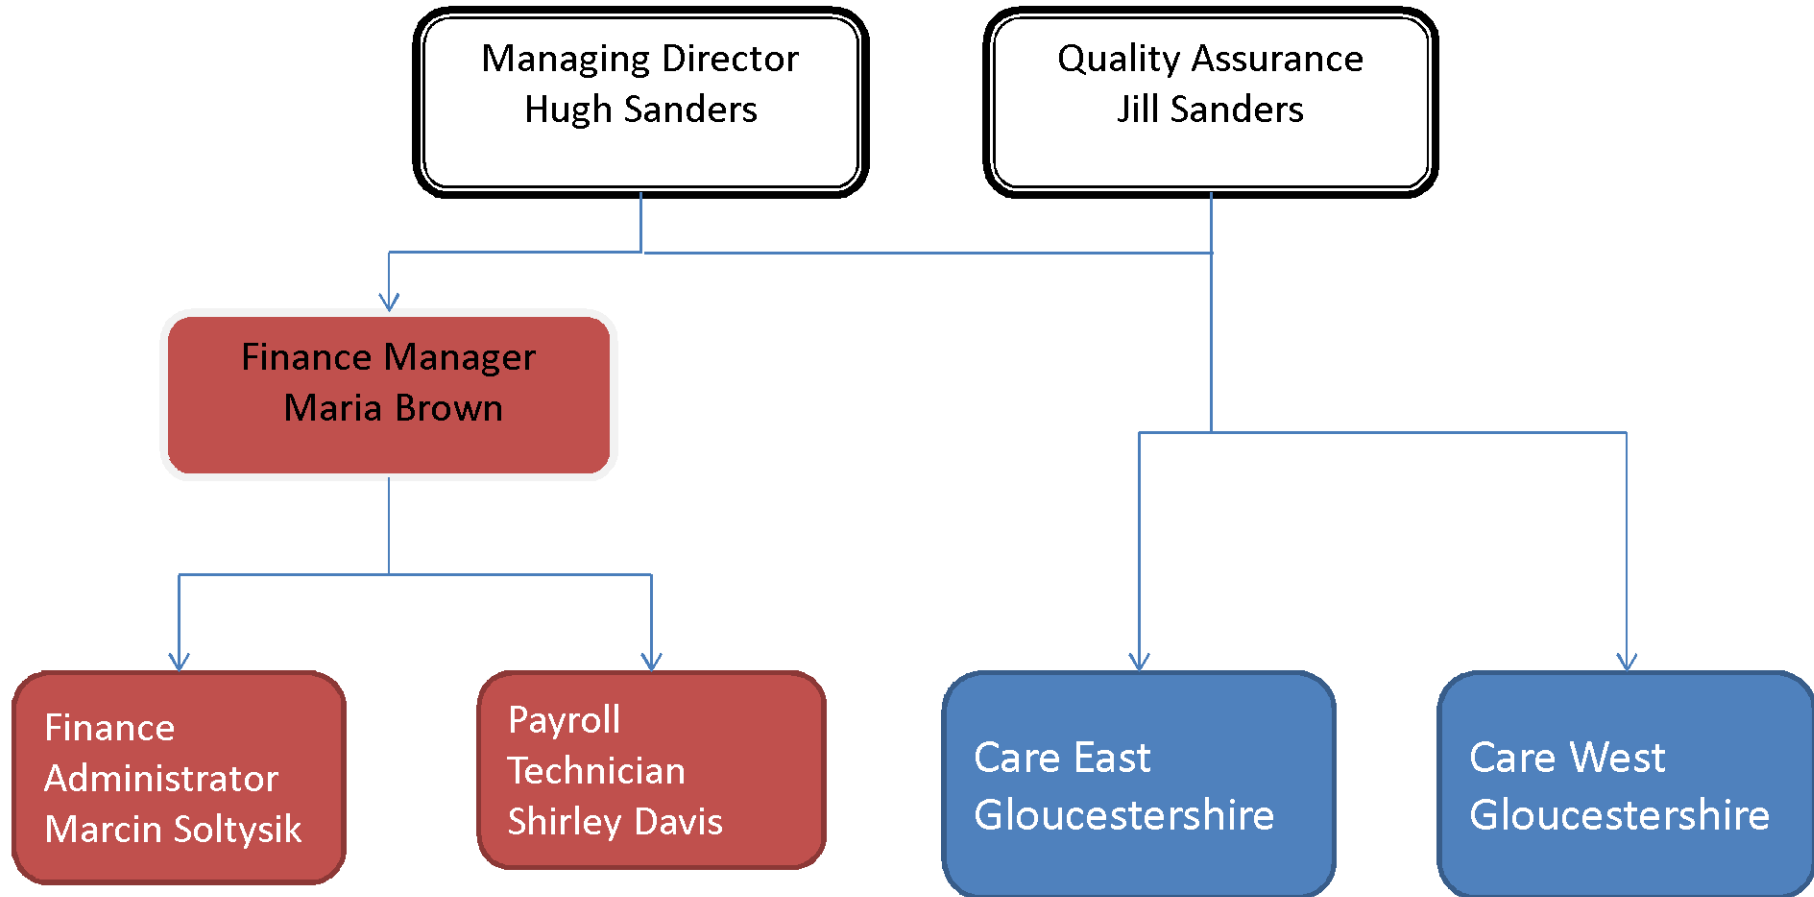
Managing Director
Hugh Sanders

Quality Assurance
Jill Sanders

Finance Manager
Maria Brown

Finance Administrator Marcin Soltysik

Payroll Technician Shirley Davis

Care East Gloucestershire

Care West Gloucestershire